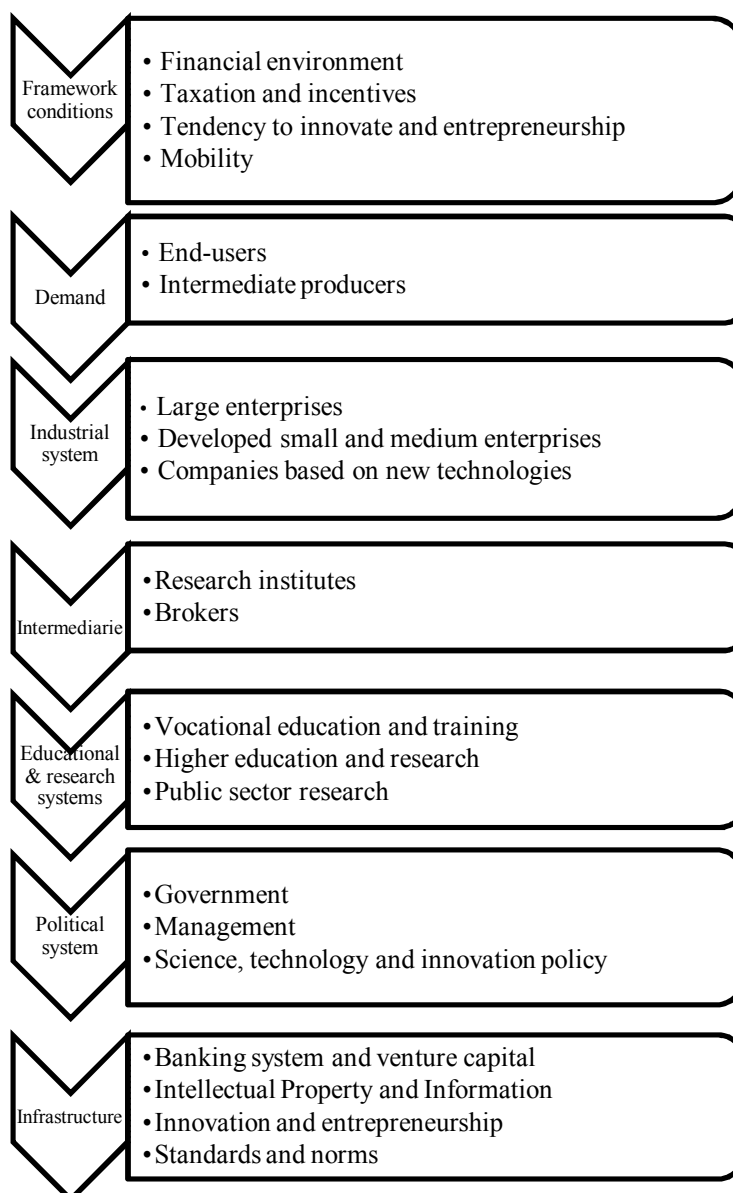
Framework conditions

• Financial environment
• Taxation and incentives
• Tendency to innovate and entrepreneurship
• Mobility

Demand

• End-users
• Intermediate producers

Industrial system

• Large enterprises
• Developed small and medium enterprises
• Companies based on new technologies

Intermediarie

• Research institutes
• Brokers

Educational & research systems

• Vocational education and training
• Higher education and research
• Public sector research

Political system

• Government
• Management
• Science, technology and innovation policy

Infrastructure

• Banking system and venture capital
• Intellectual Property and Information
• Innovation and entrepreneurship
• Standards and norms